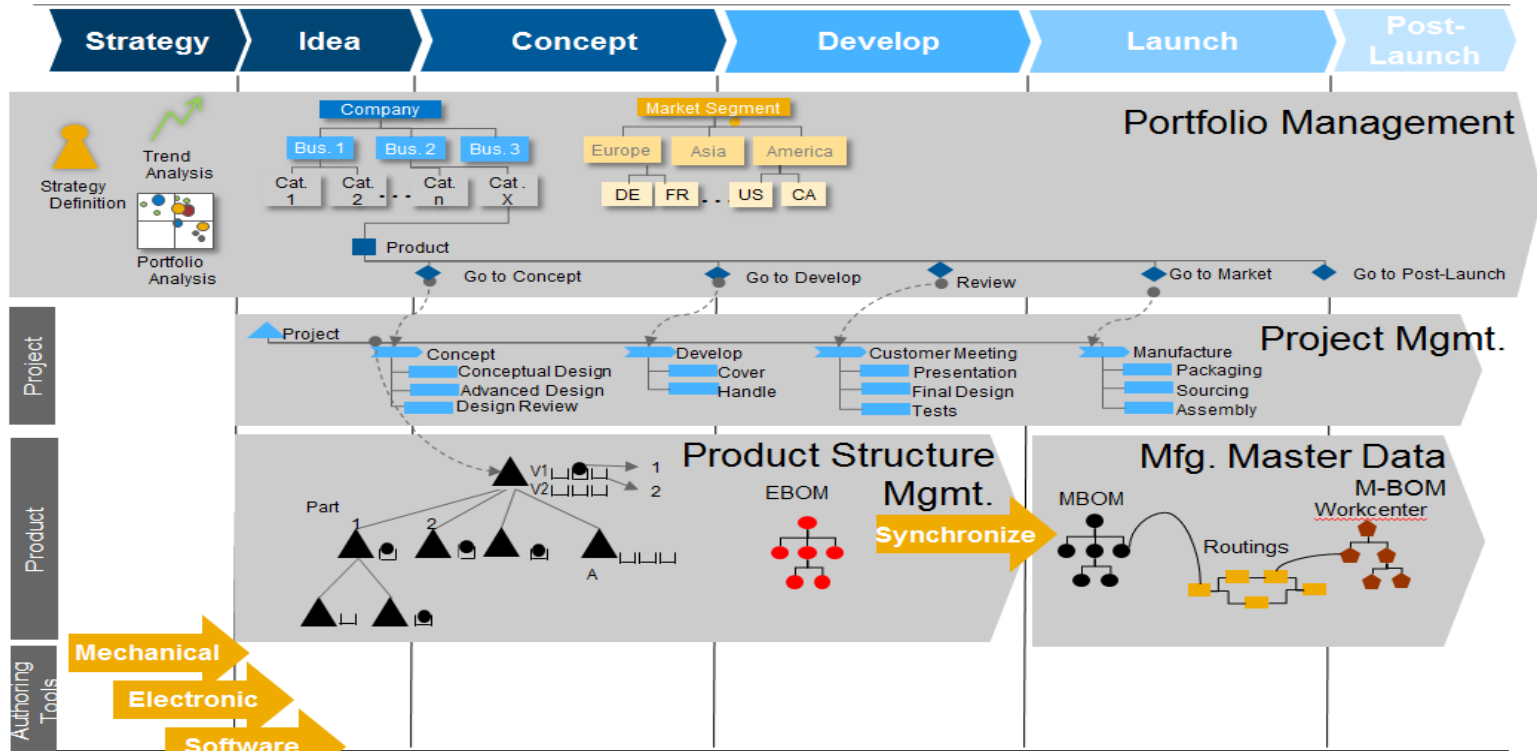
Strategy
Idea
Concept
Develop
Launch
Post-Launch

Portfolio Management
Strategy Definition
Trend Analysis
Portfolio Analysis
Company
Bus. 1
Bus. 2
Bus. 3
Cat. 1
Cat. 2
...
Cat. n
Cat. X
Market Segment
Europe
Asia
America
DE
FR
...
US
CA
Product
Go to Concept
Go to Develop
Review
Go to Market
Go to Post-Launch

Project
Project Mgmt.
Project
Concept
Conceptual Design
Advanced Design
Design Review
Develop
Cover
Handle
Customer Meeting
Presentation
Final Design
Tests
Manufacture
Packaging
Sourcing
Assembly

Product
Product Structure Mgmt.
V1
V2
1
2
Part
1
2
A
EBOM
Synchronize
Mfg. Master Data
MBOM
M-BOM
Workcenter
Routings

Authoring Tools
Mechanical
Electronic
Software